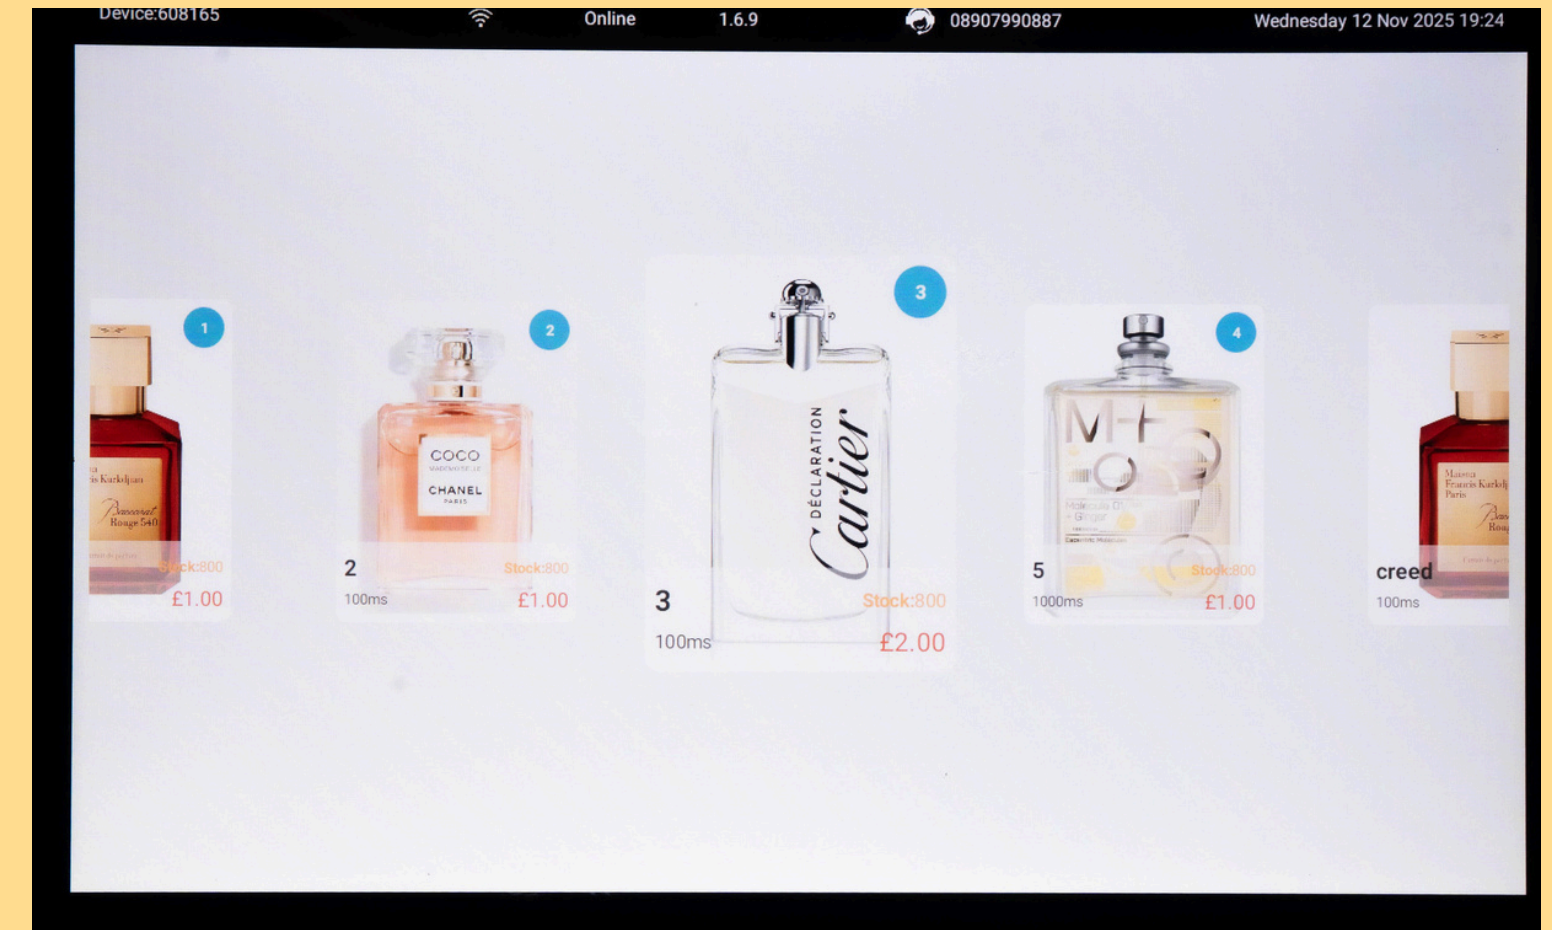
Device:608165 Online 1.6.9 08907990887 Wednesday 12 Nov 2025 19:24

1
is Kurkdjian
Baccarat Rouge 540
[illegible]ck:800
£1.00

2
COCO
MADEMOISELLE
CHANEL
PARIS
2
Stock:800
100ms
£1.00

3
DÉCLARATION
Cartier
3
Stock:800
100ms
£2.00

4
M+
Molecule 01 + Ginger
5
Stock:800
1000ms
£1.00

Maison Francis Kurkdj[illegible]
Paris
creed
100ms